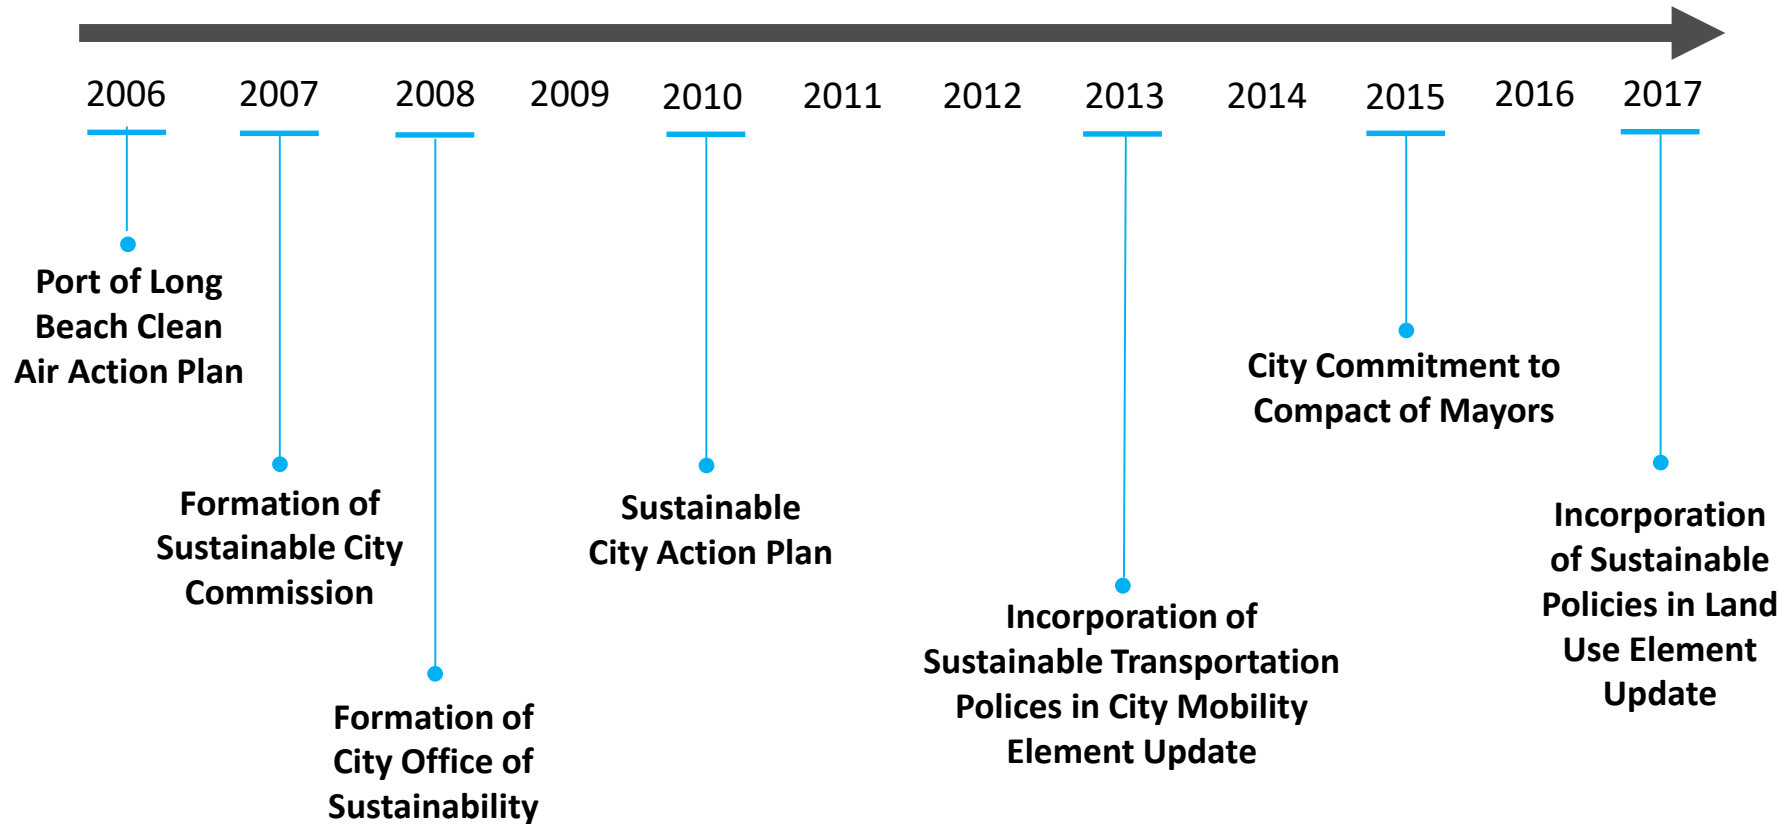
2006 2007 2008 2009 2010 2011 2012 2013 2014 2015 2016 2017

Port of Long Beach Clean Air Action Plan

Formation of Sustainable City Commission

Formation of City Office of Sustainability

Sustainable City Action Plan

Incorporation of Sustainable Transportation Polices in City Mobility Element Update

City Commitment to Compact of Mayors

Incorporation of Sustainable Policies in Land Use Element Update